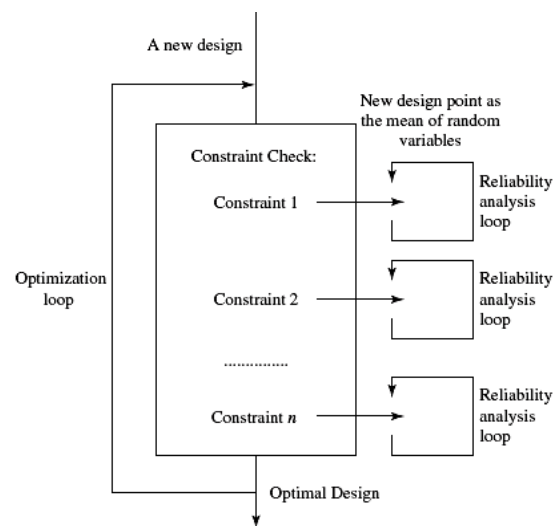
A new design

New design point as the mean of random variables

Constraint Check:

Constraint 1

Reliability analysis loop

Optimization loop

Constraint 2

Reliability analysis loop

..............

Constraint $n$

Reliability analysis loop

Optimal Design